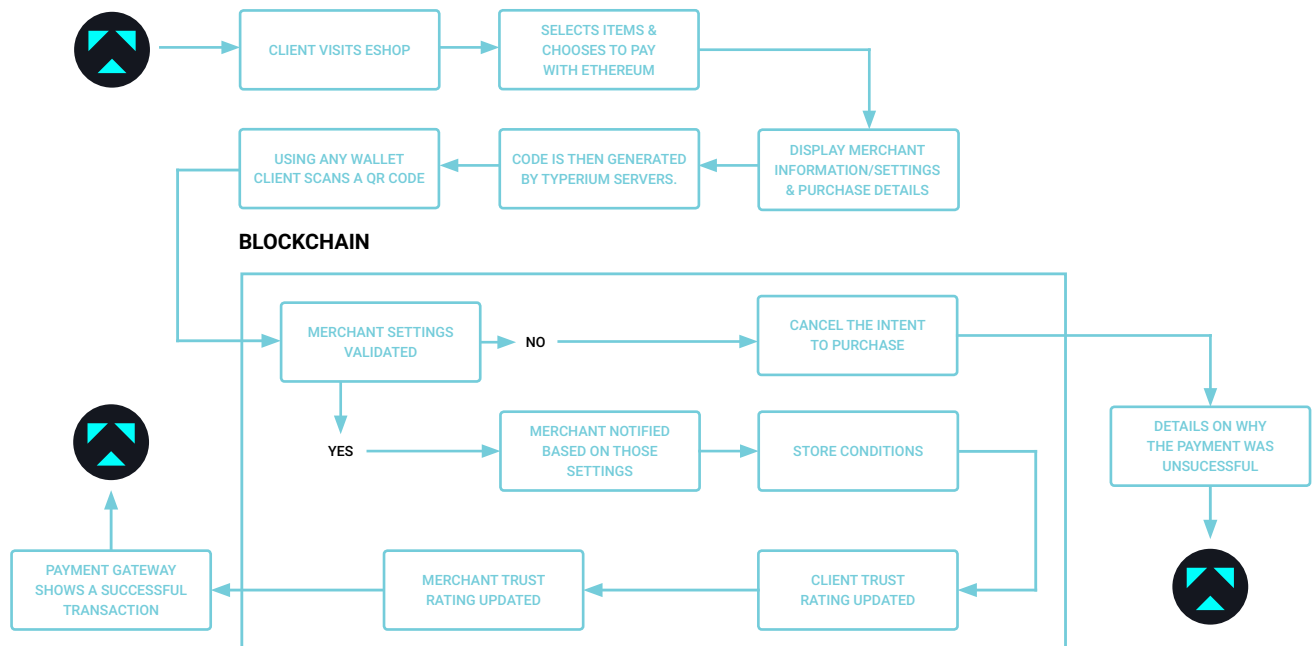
CLIENT VISITS ESHOP

SELECTS ITEMS & CHOOSES TO PAY WITH ETHEREUM

DISPLAY MERCHANT INFORMATION/SETTINGS & PURCHASE DETAILS

CODE IS THEN GENERATED BY TYPERIUM SERVERS.

USING ANY WALLET CLIENT SCANS A QR CODE

BLOCKCHAIN

MERCHANT SETTINGS VALIDATED

NO

CANCEL THE INTENT TO PURCHASE

DETAILS ON WHY THE PAYMENT WAS UNSUCESSFUL

YES

MERCHANT NOTIFIED BASED ON THOSE SETTINGS

STORE CONDITIONS

PAYMENT GATEWAY SHOWS A SUCCESSFUL TRANSACTION

MERCHANT TRUST RATING UPDATED

CLIENT TRUST RATING UPDATED